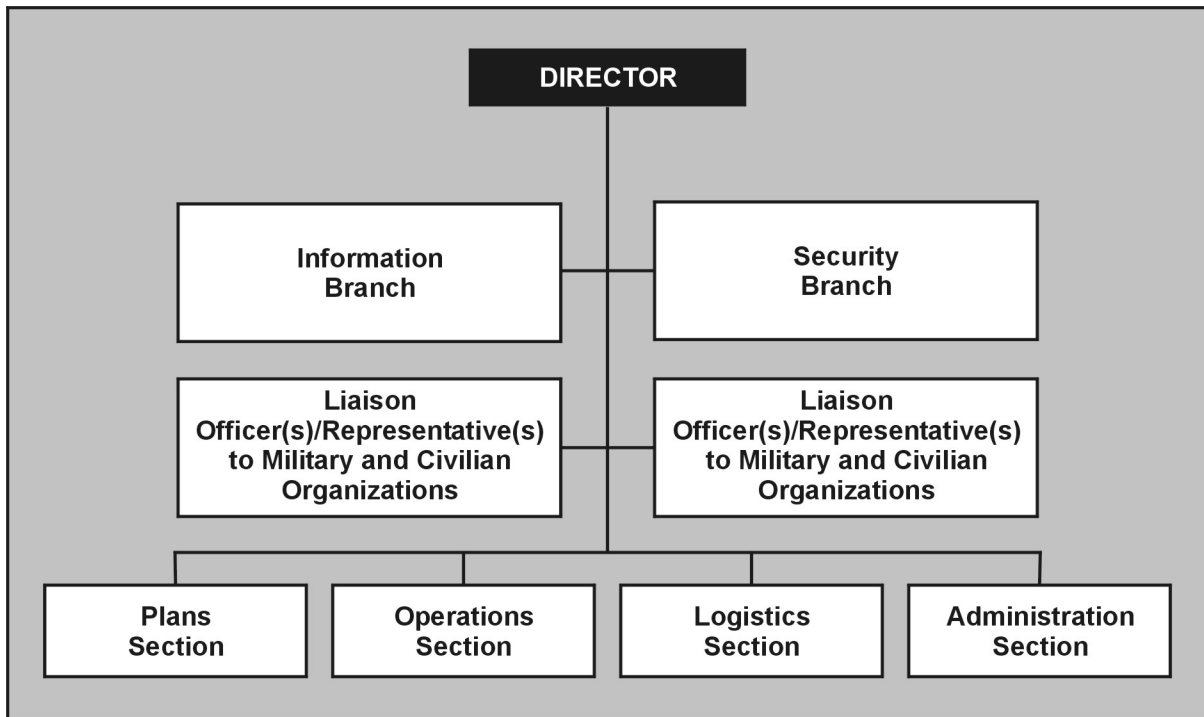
DIRECTOR

Information Branch

Security Branch

Liaison Officer(s)/Representative(s) to Military and Civilian Organizations

Liaison Officer(s)/Representative(s) to Military and Civilian Organizations

Plans Section

Operations Section

Logistics Section

Administration Section